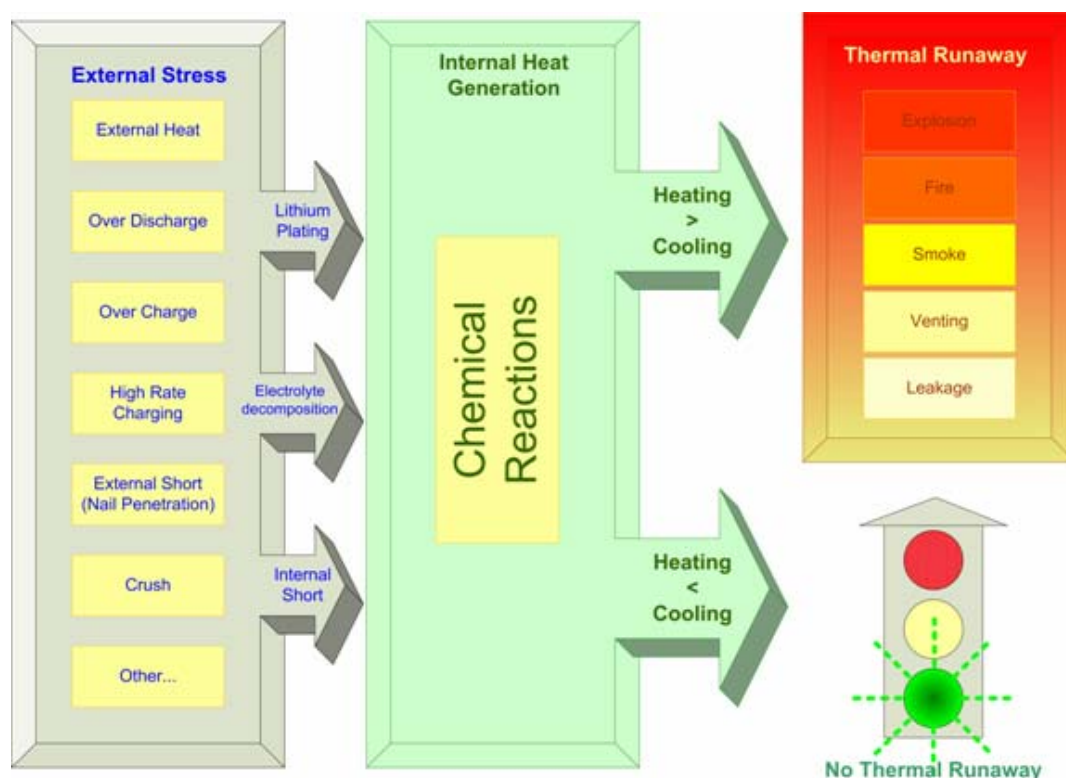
External Stress

External Heat

Over Discharge

Over Charge

High Rate Charging

External Short (Nail Penetration)

Crush

Other...

Lithium Plating

Electrolyte decomposition

Internal Short

Internal Heat Generation

Chemical Reactions

Heating > Cooling

Heating < Cooling

Thermal Runaway

Explosion

Fire

Smoke

Venting

Leakage

No Thermal Runaway